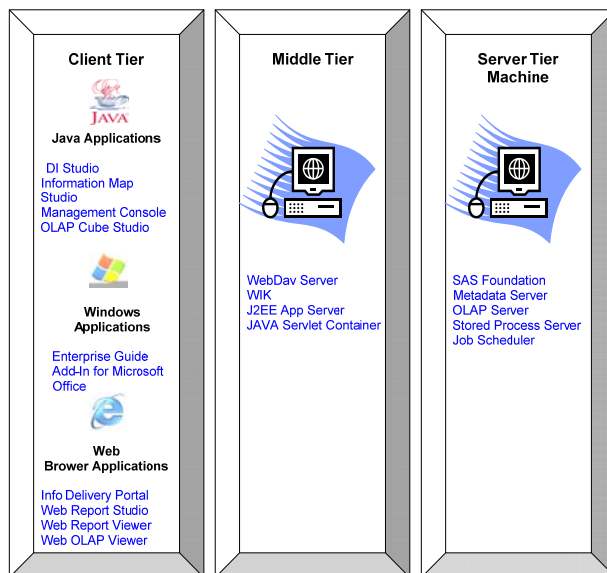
Client Tier

JAVA

Java Applications

DI Studio
Information Map Studio
Management Console
OLAP Cube Studio

Windows Applications

Enterprise Guide
Add-In for Microsoft Office

Web Brower Applications

Info Delivery Portal
Web Report Studio
Web Report Viewer
Web OLAP Viewer

Middle Tier

WebDav Server
WIK
J2EE App Server
JAVA Servlet Container

Server Tier Machine

SAS Foundation
Metadata Server
OLAP Server
Stored Process Server
Job Scheduler